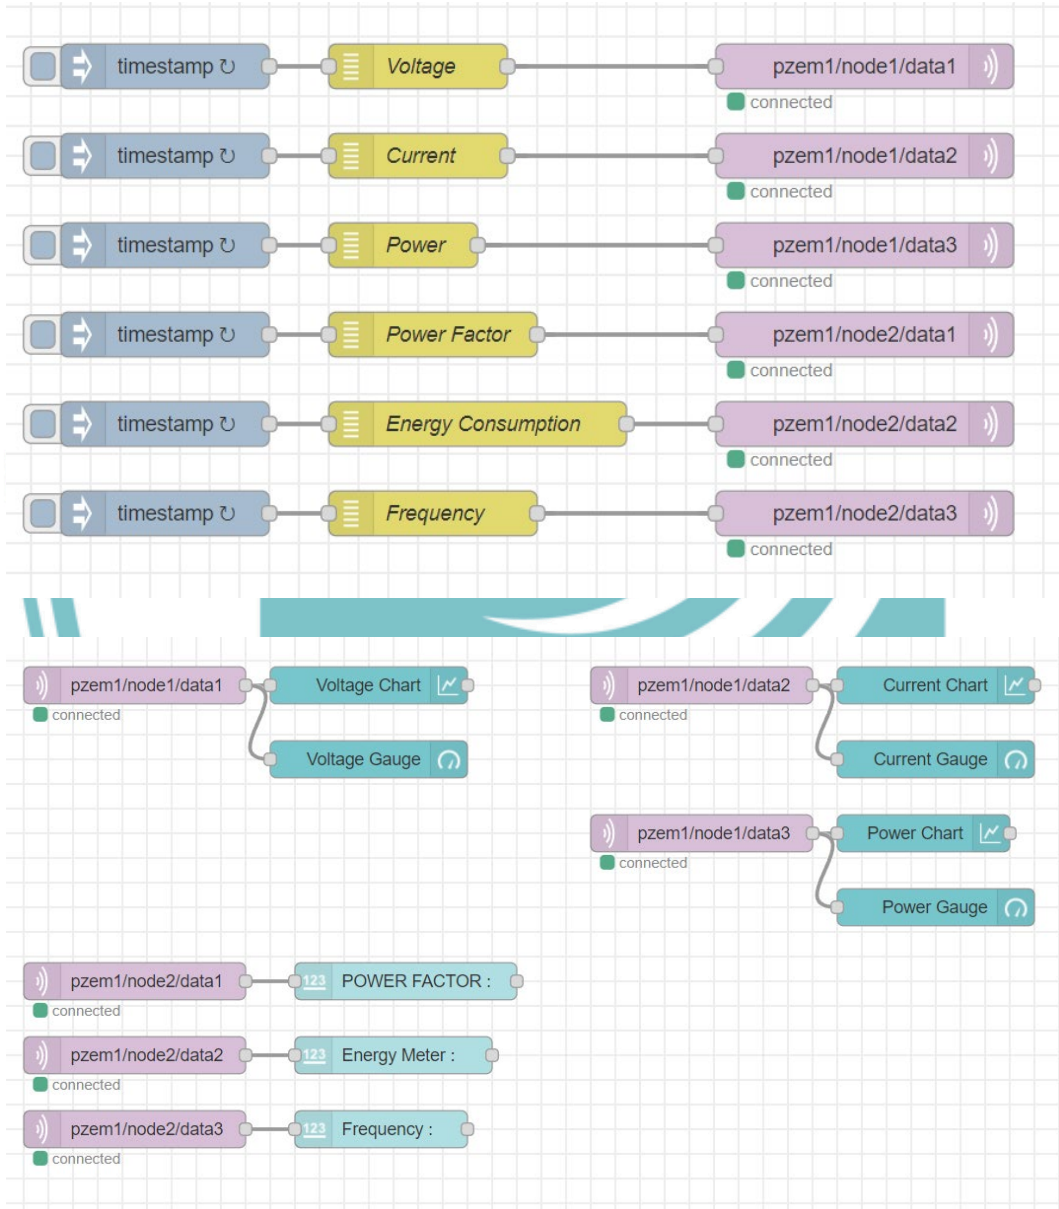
timestamp ↻

Voltage

pzem1/node1/data1

connected

timestamp ↻

Current

pzem1/node1/data2

connected

timestamp ↻

Power

pzem1/node1/data3

connected

timestamp ↻

Power Factor

pzem1/node2/data1

connected

timestamp ↻

Energy Consumption

pzem1/node2/data2

connected

timestamp ↻

Frequency

pzem1/node2/data3

connected

pzem1/node1/data1

connected

Voltage Chart

Voltage Gauge

pzem1/node1/data2

connected

Current Chart

Current Gauge

pzem1/node1/data3

connected

Power Chart

Power Gauge

pzem1/node2/data1

connected

123 POWER FACTOR :

pzem1/node2/data2

connected

123 Energy Meter :

pzem1/node2/data3

connected

123 Frequency :